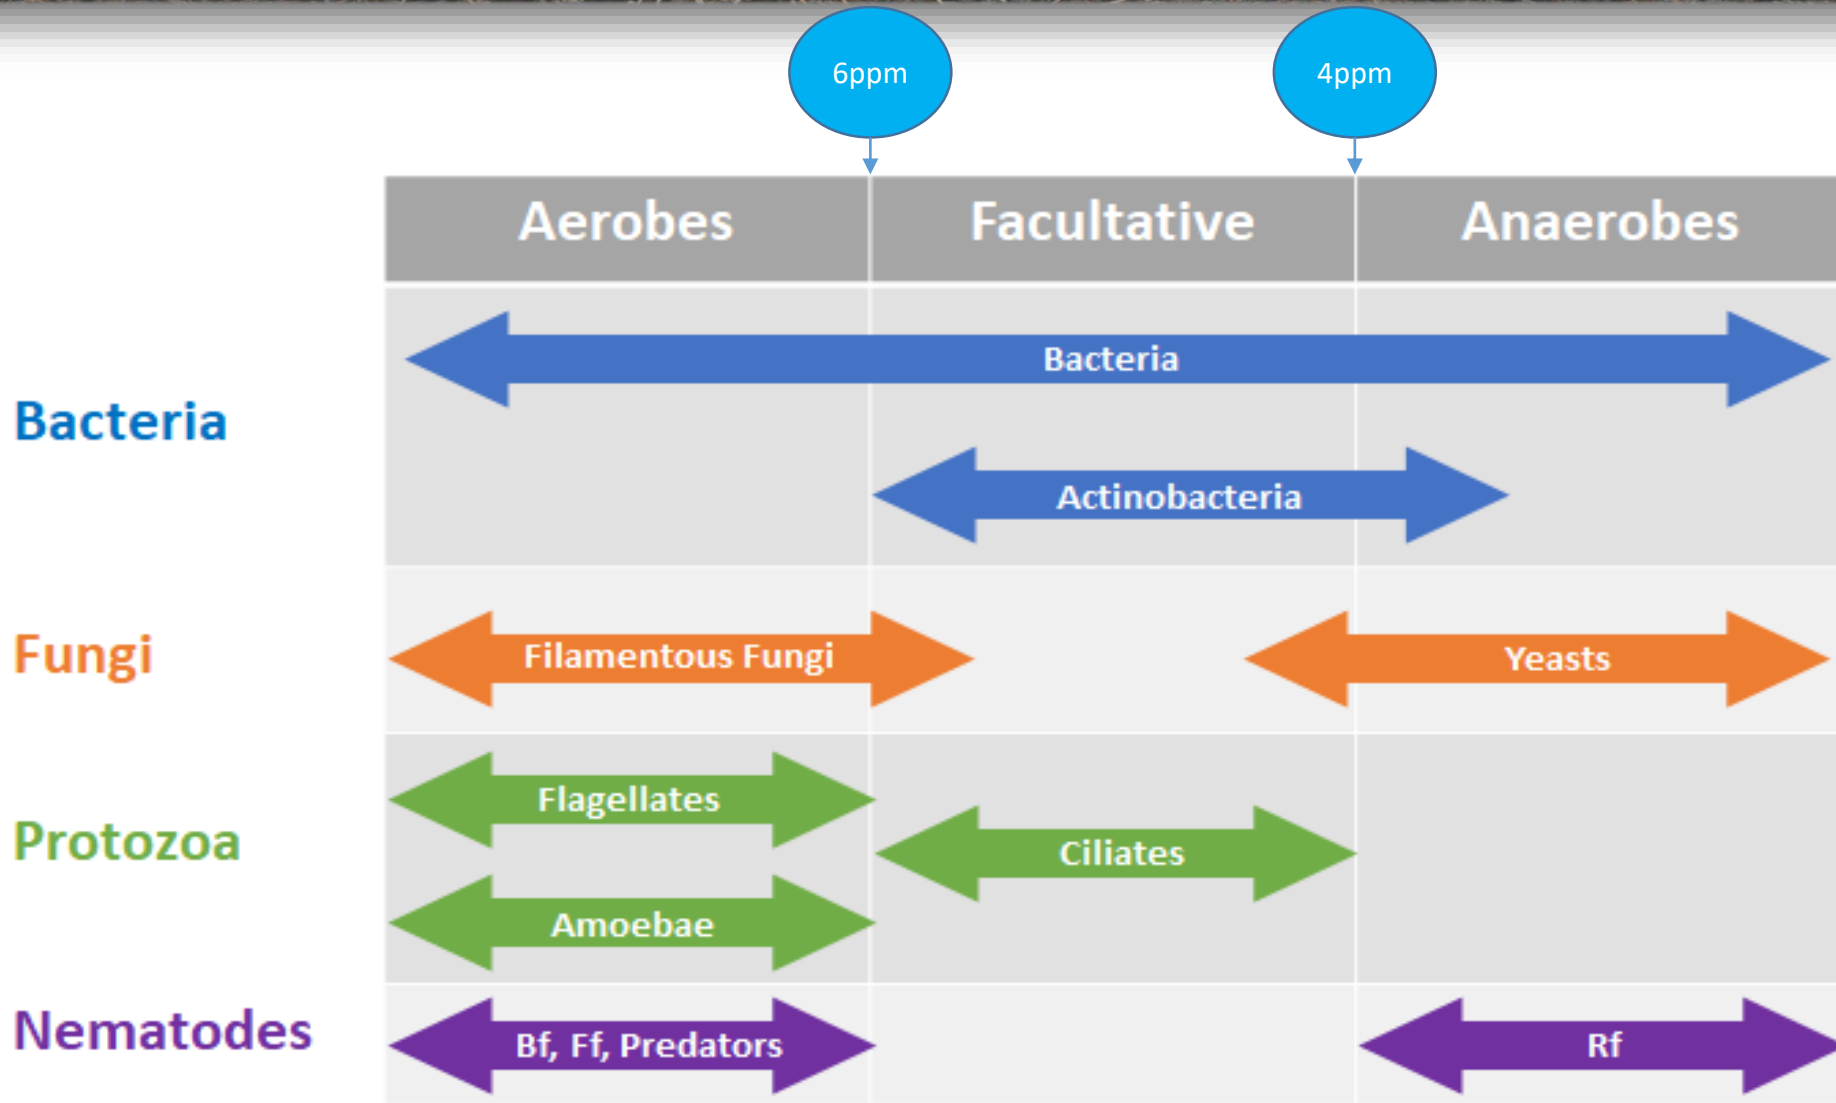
6ppm

4ppm

| | Aerobes | Facultative | Anaerobes |
|---|---|---|---|

Bacteria

Bacteria

Actinobacteria

Fungi

Filamentous Fungi

Yeasts

Protozoa

Flagellates

Ciliates

Amoebae

Nematodes

Bf, Ff, Predators

Rf